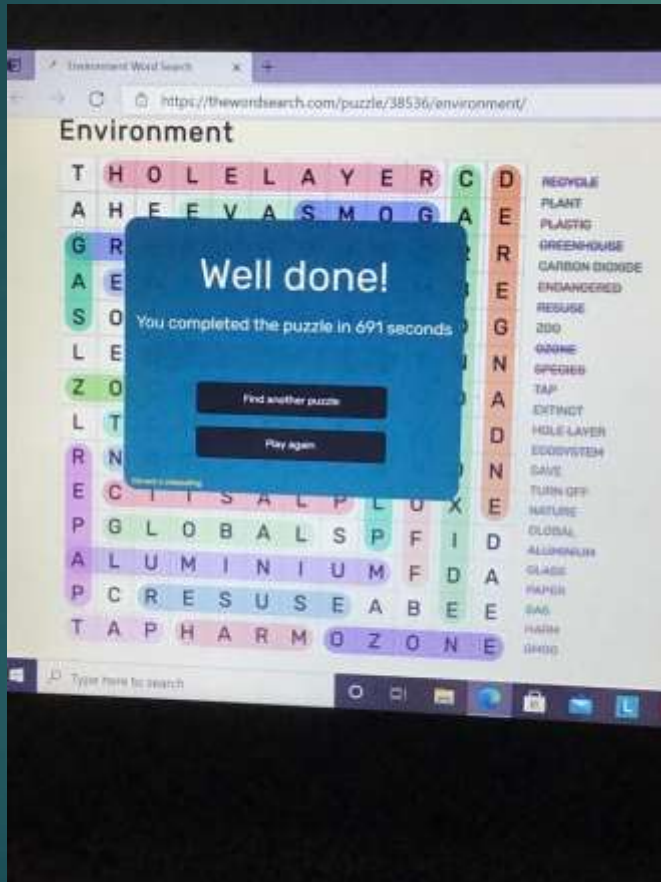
Environment Word Search

https://thewordsearch.com/puzzle/38536/environment/

Environment

T H O L E L A Y E R C D
A H E E V A S M O G A E
G R R
A E E
S O G
L E N
Z O A
L T D
R N N
E C T I S A L P L U X E
P G L O B A L S P F I D
A L U M I N I U M F D A
P C R E S U S E A B E E
T A P H A R M O Z O N E

RECYCLE
PLANT
PLASTIC
GREENHOUSE
CARBON DIOXIDE
ENDANGERED
REFUSE
ZOO
OZONE
SPECIES
TAP
EXTINCT
HOLE LAYER
ECOSYSTEM
SAVE
TURN OFF
NATURE
GLOBAL
ALUMINIUM
GLASS
PAPER
GAS
HARM
SMOG

Well done!

You completed the puzzle in 691 seconds

Find another puzzle

Play again

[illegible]

Type here to search